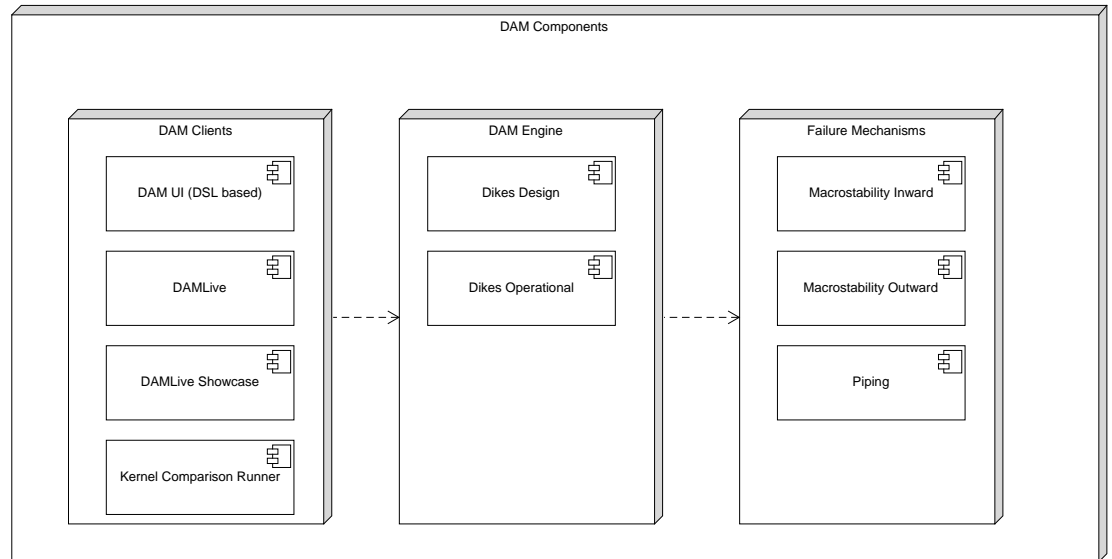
DAM Components

DAM Clients

DAM UI (DSL based)

DAMLive

DAMLive Showcase

Kernel Comparison Runner

DAM Engine

Dikes Design

Dikes Operational

Failure Mechanisms

Macrostability Inward

Macrostability Outward

Piping